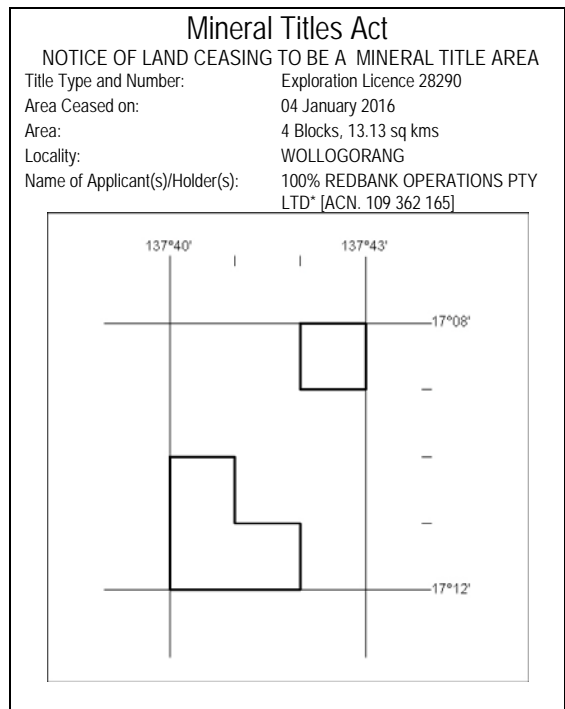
Mineral Titles Act

NOTICE OF LAND CEASING TO BE A MINERAL TITLE AREA

| | |
|---|---|
| Title Type and Number: | Exploration Licence 28290 |
| Area Ceased on: | 04 January 2016 |
| Area: | 4 Blocks, 13.13 sq kms |
| Locality: | WOLLOGORANG |
| Name of Applicant(s)/Holder(s): | 100% REDBANK OPERATIONS PTY LTD* [ACN. 109 362 165] |

137°40'

137°43'

17°08'

17°12'